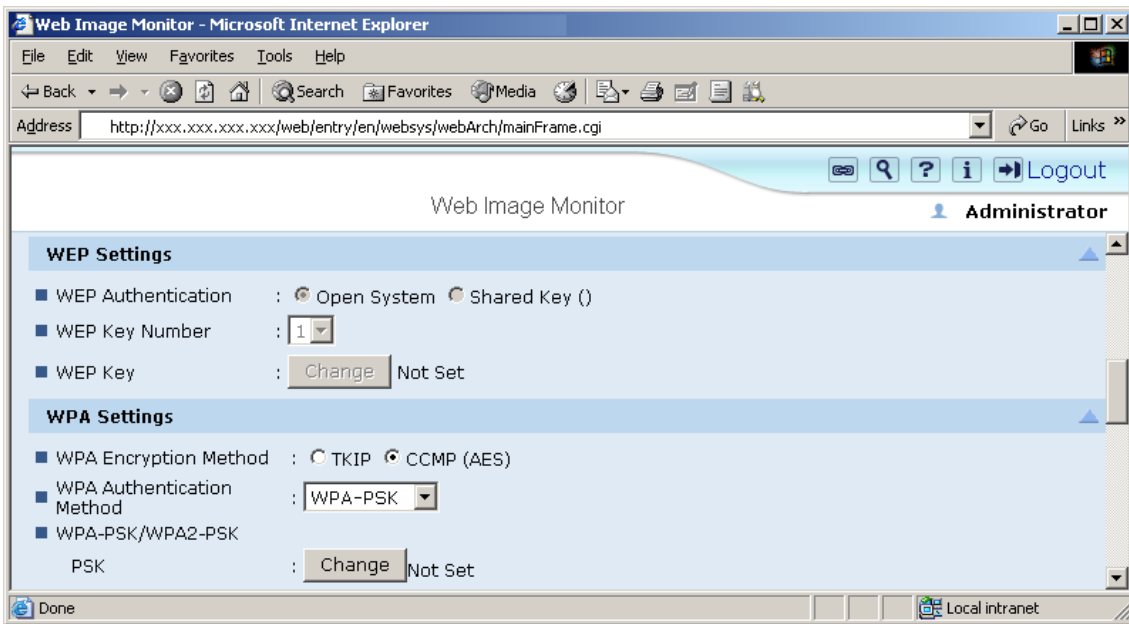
Web Image Monitor - Microsoft Internet Explorer

File Edit View Favorites Tools Help

Back Search Favorites Media

Address http://xxx.xxx.xxx.xxx/web/entry/en/websys/webArch/mainFrame.cgi Go Links »

Logout

Web Image Monitor

Administrator

WEP Settings

WEP Authentication : Open System Shared Key ()

WEP Key Number : 1

WEP Key : Change Not Set

WPA Settings

WPA Encryption Method : TKIP CCMP (AES)

WPA Authentication Method : WPA-PSK

WPA-PSK/WPA2-PSK

PSK : Change Not Set

Done

Local intranet